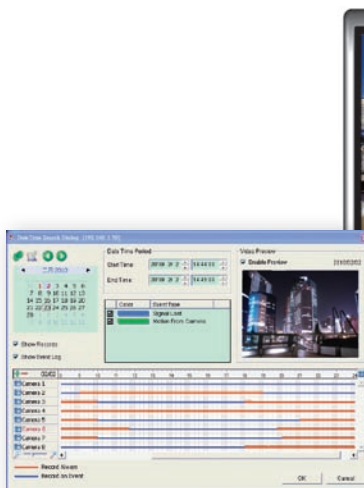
Date Time Period
Start Time
End Time
Video Preview
Enable Preview
Color
Event Type
Signal Lost
Motion From Camera
Show Records
Show Event Log
Camera 1
Camera 2
Camera 3
Camera 4
Camera 5
Camera 6
Camera 7
Camera 8
Record: Always
Record: on Event
OK
Cancel